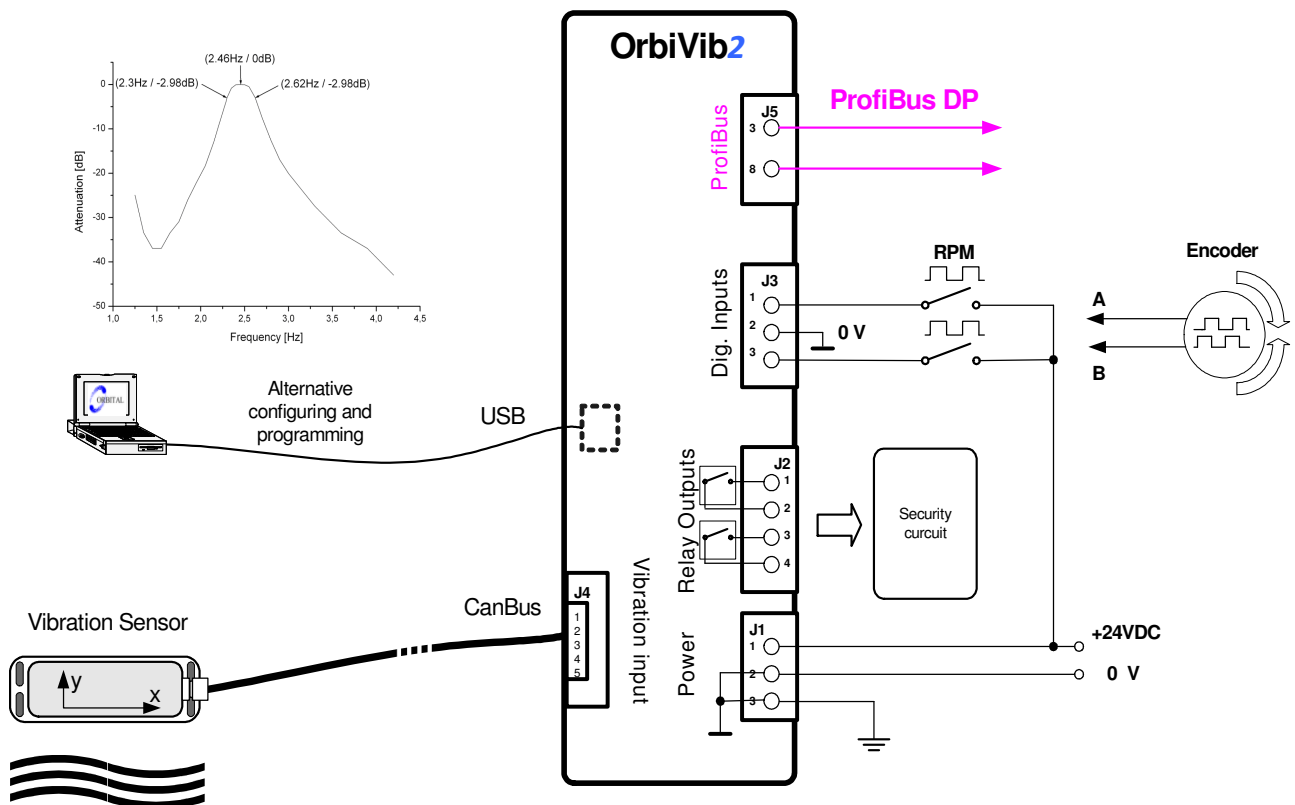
(2.46Hz / 0dB)
(2.3Hz / -2.98dB)
(2.62Hz / -2.98dB)

Attenuation [dB]

0
-10
-20
-30
-40
-50

1,0 1,5 2,0 2,5 3,0 3,5 4,0 4,5

Frequency [Hz]

ORBITAL

Alternative configuring and programming

USB

Vibration Sensor

y
x

CanBus

OrbiVib2

ProfiBus

J5
3
8

ProfiBus DP

Dig. Inputs

J3
1
2
3

0 V

RPM

Encoder

A
B

Relay Outputs

J2
1
2
3
4

Security curcuit

J4
1
2
3
4
5

Vibration input

Power

J1
1
2
3

+24VDC

0 V